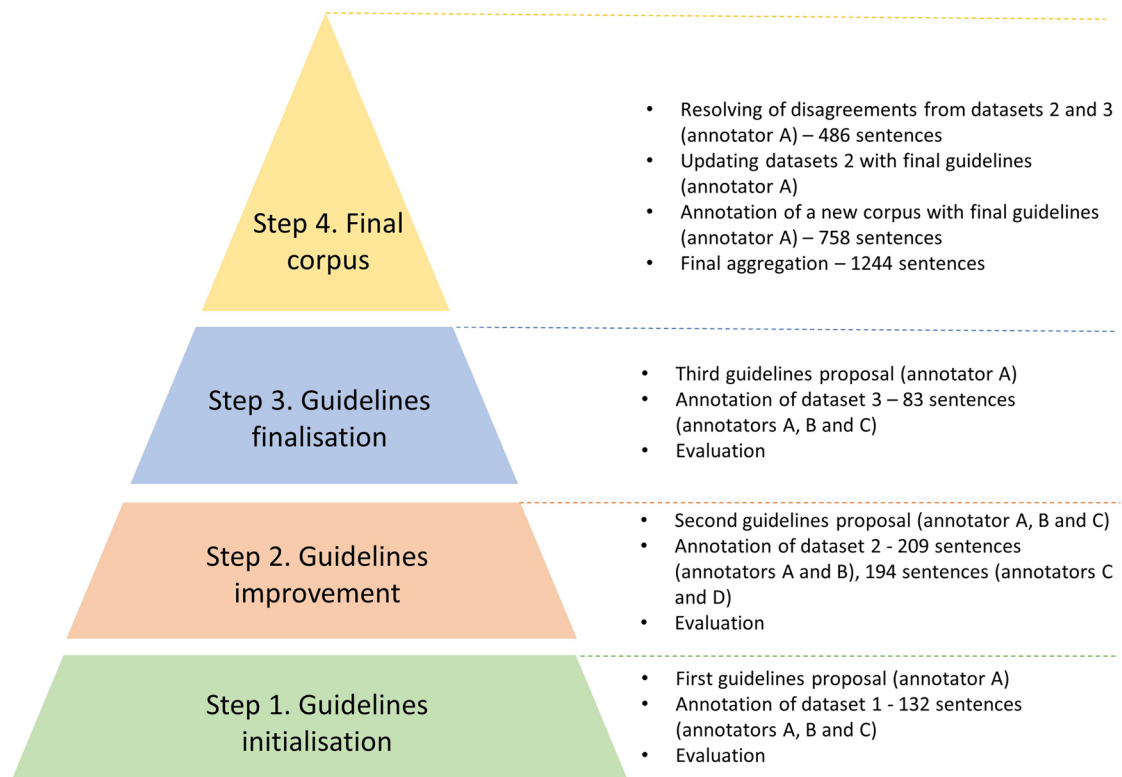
Step 4. Final corpus

- Resolving of disagreements from datasets 2 and 3 (annotator A) – 486 sentences
- Updating datasets 2 with final guidelines (annotator A)
- Annotation of a new corpus with final guidelines (annotator A) – 758 sentences
- Final aggregation – 1244 sentences

Step 3. Guidelines finalisation

- Third guidelines proposal (annotator A)
- Annotation of dataset 3 – 83 sentences (annotators A, B and C)
- Evaluation

Step 2. Guidelines improvement

- Second guidelines proposal (annotator A, B and C)
- Annotation of dataset 2 - 209 sentences (annotators A and B), 194 sentences (annotators C and D)
- Evaluation

Step 1. Guidelines initialisation

- First guidelines proposal (annotator A)
- Annotation of dataset 1 - 132 sentences (annotators A, B and C)
- Evaluation